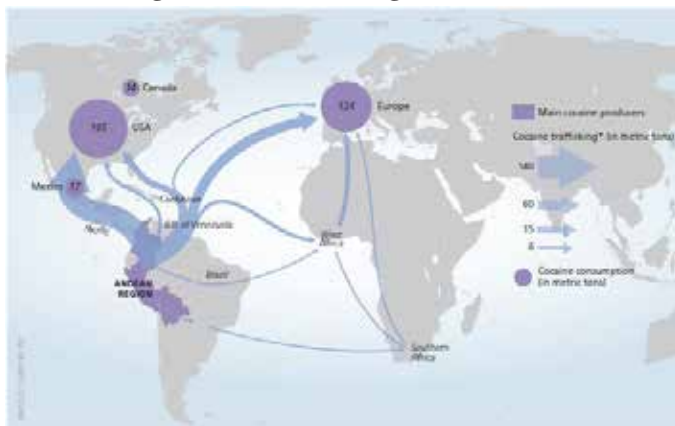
14 Canada

165 USA

124 Europe

Mexico 17

Pacific

Caribbean

Gulf of Venezuela

Brazil

West Africa

ANDEAN REGION

Southern Africa

Main cocaine producers

Cocaine trafficking* (in metric tons)

180

60

15

4

Cocaine consumption (in metric tons)

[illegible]